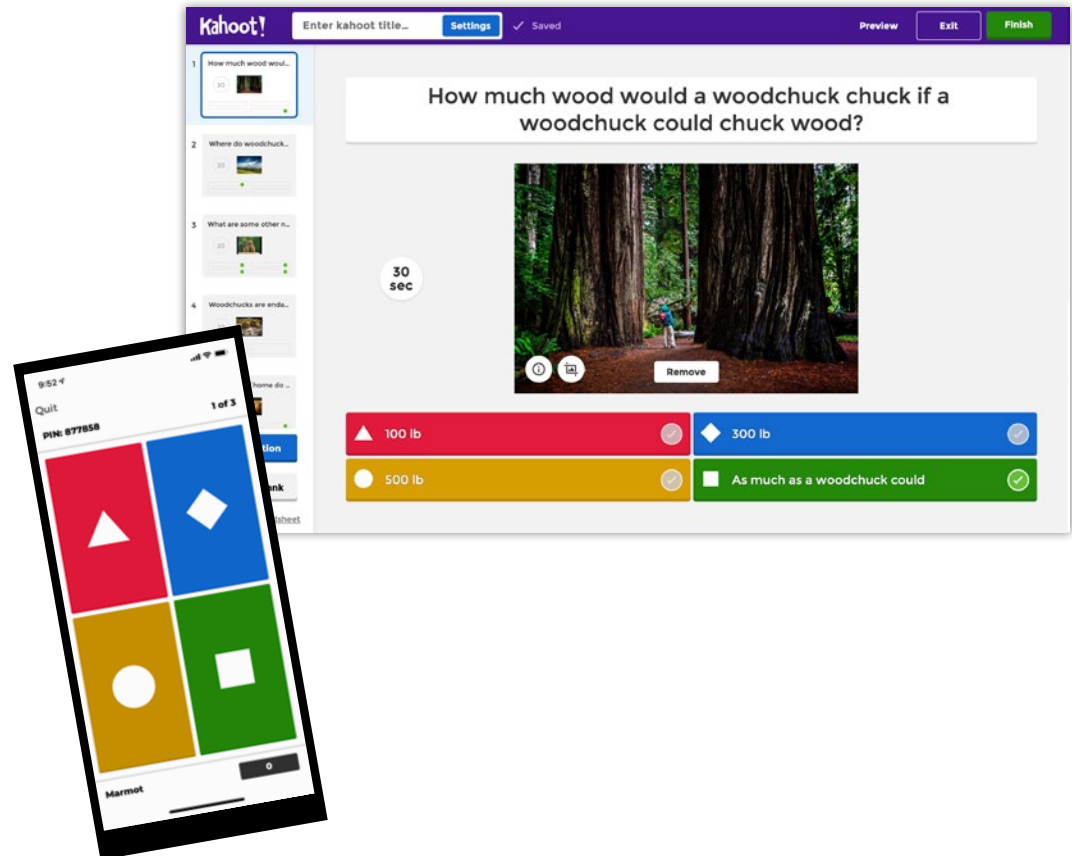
Kahoot!
Enter kahoot title...
Settings
Saved
Preview
Exit
Finish

1 How much wood woul...
30
2 Where do woodchuck...
20
3 What are some other n...
20
4 Woodchucks are enda...
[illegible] home do...
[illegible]tion
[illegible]nk
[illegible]sheet

How much wood would a woodchuck chuck if a woodchuck could chuck wood?

30 sec

Remove

100 lb
300 lb
500 lb
As much as a woodchuck could

9:52
Quit
1 of 3
PIN: 877858
Marmot
0